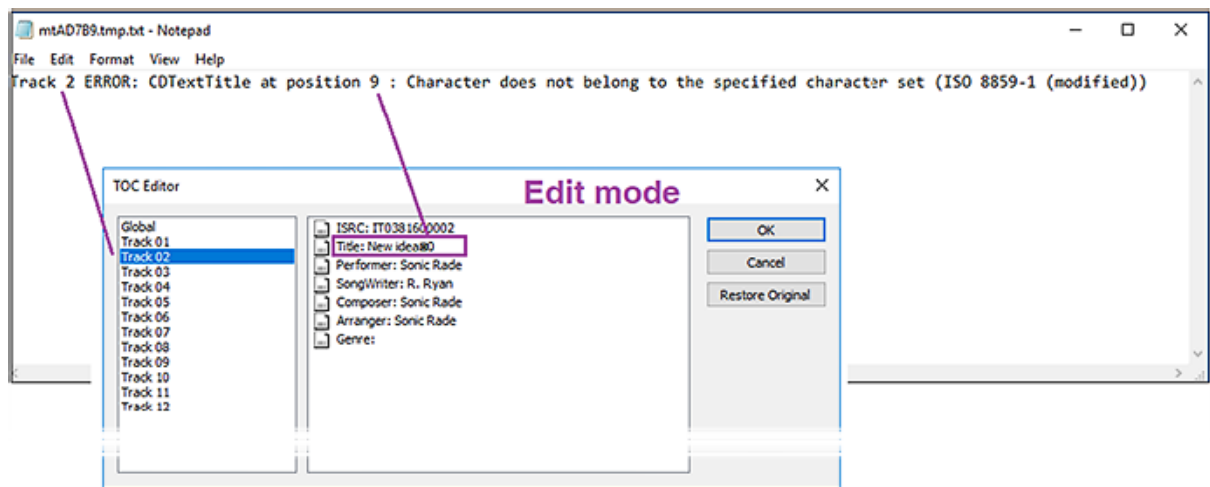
mtAD7B9.tmp.txt - Notepad

File Edit Format View Help

Track 2 ERROR: CDTextTitle at position 9 : Character does not belong to the specified character set (ISO 8859-1 (modified))

TOC Editor

Edit mode

Global
Track 01
Track 02
Track 03
Track 04
Track 05
Track 06
Track 07
Track 08
Track 09
Track 10
Track 11
Track 12

ISRC: IT0381600002
Title: New idea80
Performer: Sonic Rade
SongWriter: R. Ryan
Composer: Sonic Rade
Arranger: Sonic Rade
Genre:

OK
Cancel
Restore Original